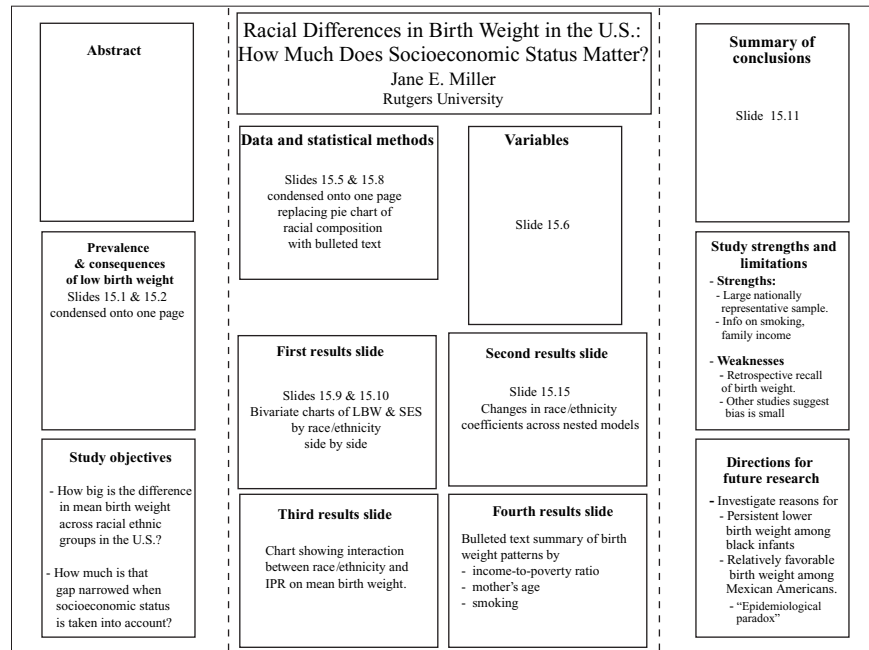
Abstract

Prevalence & consequences of low birth weight
Slides 15.1 & 15.2 condensed onto one page

Study objectives
- How big is the difference in mean birth weight across racial ethnic groups in the U.S.?
- How much is that gap narrowed when socioeconomic status is taken into account?

Racial Differences in Birth Weight in the U.S.: How Much Does Socioeconomic Status Matter?
Jane E. Miller
Rutgers University

Data and statistical methods
Slides 15.5 & 15.8 condensed onto one page replacing pie chart of racial composition with bulleted text

Variables
Slide 15.6

First results slide
Slides 15.9 & 15.10
Bivariate charts of LBW & SES by race/ethnicity side by side

Second results slide
Slide 15.15
Changes in race/ethnicity coefficients across nested models

Third results slide
Chart showing interaction between race/ethnicity and IPR on mean birth weight.

Fourth results slide
Bulleted text summary of birth weight patterns by
- income-to-poverty ratio
- mother's age
- smoking

Summary of conclusions
Slide 15.11

Study strengths and limitations
- Strengths:
- Large nationally representative sample.
- Info on smoking, family income
- Weaknesses
- Retrospective recall of birth weight.
- Other studies suggest bias is small

Directions for future research
- Investigate reasons for
- Persistent lower birth weight among black infants
- Relatively favorable birth weight among Mexican Americans.
- "Epidemiological paradox"